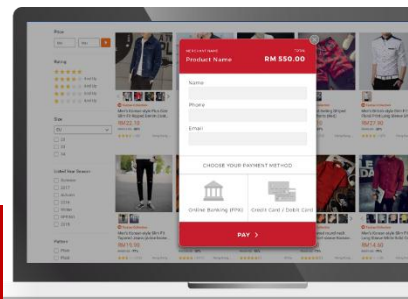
MERCHANT NAME
Product Name
TOTAL
RM 550.00

Name

Phone

Email

CHOOSE YOUR PAYMENT METHOD

Online Banking (FPX)

Credit Card / Debit Card

PAY >

Price

Rating

Size

RM32.70

RM27.90

RM16.90

RM14.90